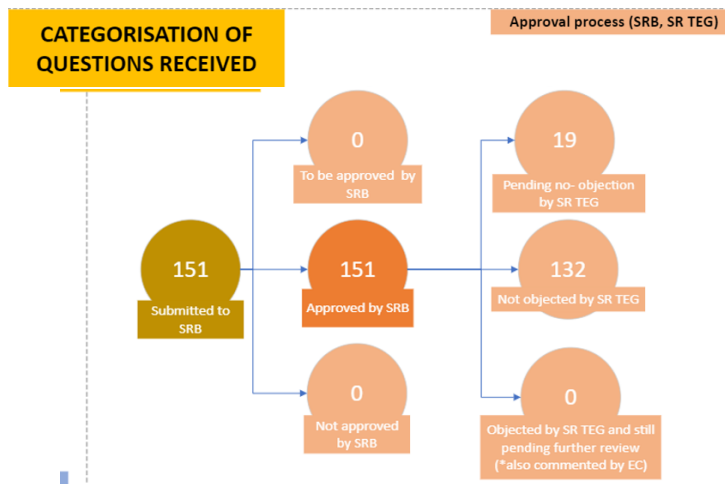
CATEGORISATION OF QUESTIONS RECEIVED

Approval process (SRB, SR TEG)

151
Submitted to SRB

0
To be approved by SRB

151
Approved by SRB

0
Not approved by SRB

19
Pending no- objection by SR TEG

132
Not objected by SR TEG

0
Objected by SR TEG and still pending further review (*also commented by EC)